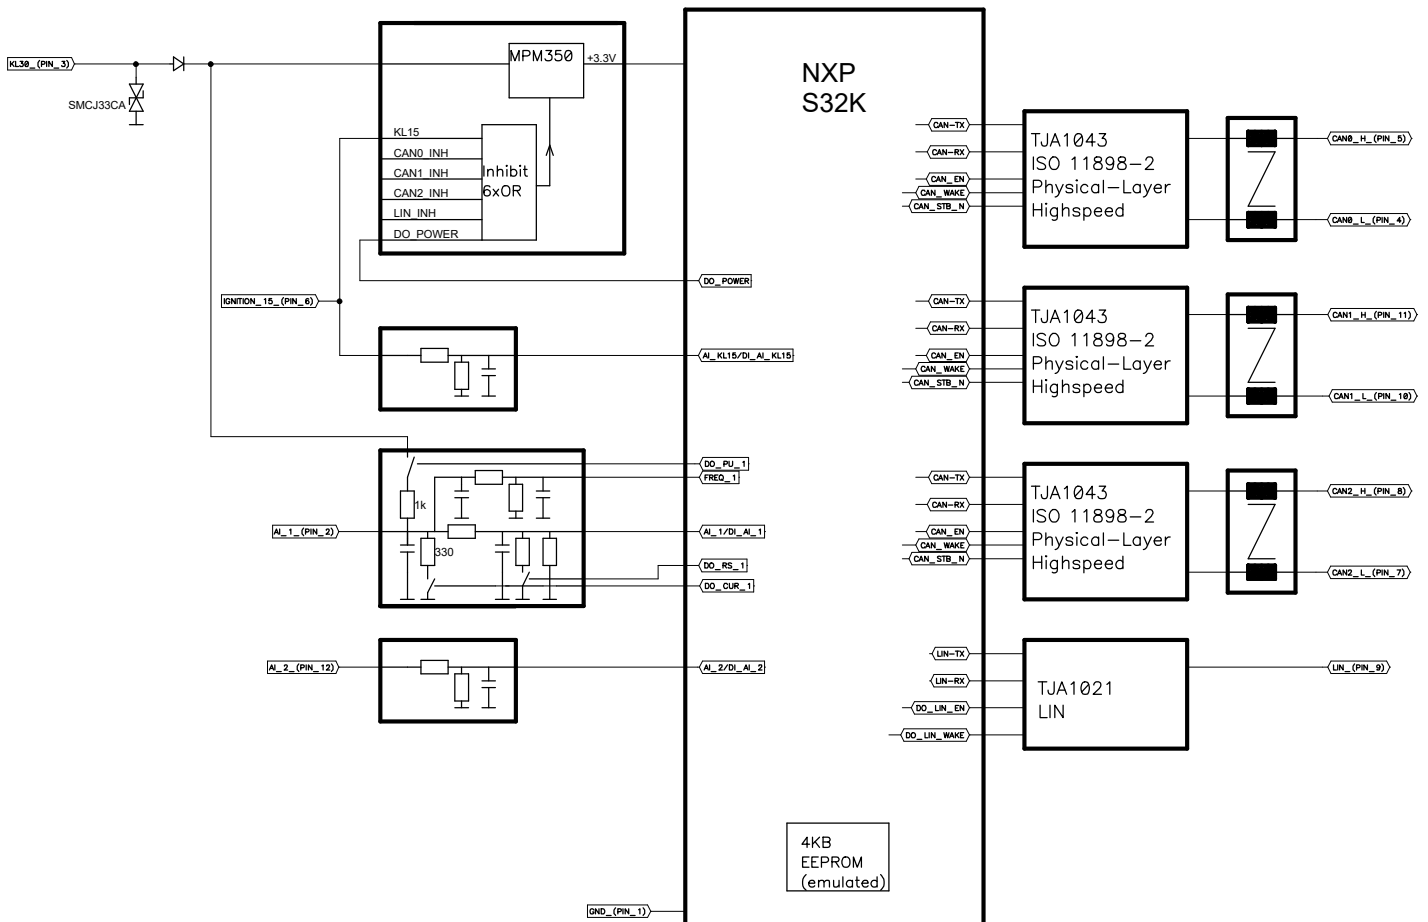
KL30_(PIN_3)
SMCJ33CA
MPM350
+3.3V
KL15
CAN0_INH
CAN1_INH
CAN2_INH
LIN_INH
DO_POWER
Inhibit 6xOR
NXP S32K
DO_POWER
IGNITION_15_(PIN_6)
AI_KL15/DI_AI_KL15
DO_PU_1
FREQ_1
1k
AI_1_(PIN_2)
AI_1/DI_AI_1
330
DO_RS_1
DO_CUR_1
AI_2_(PIN_12)
AI_2/DI_AI_2
4KB EEPROM (emulated)
GND_(PIN_1)
CAN-TX
CAN-RX
CAN_EN
CAN_WAKE
CAN_STB_N
TJA1043 ISO 11898-2 Physical-Layer Highspeed
CAN0_H_(PIN_5)
CAN0_L_(PIN_4)
CAN-TX
CAN-RX
CAN_EN
CAN_WAKE
CAN_STB_N
TJA1043 ISO 11898-2 Physical-Layer Highspeed
CAN1_H_(PIN_11)
CAN1_L_(PIN_10)
CAN-TX
CAN-RX
CAN_EN
CAN_WAKE
CAN_STB_N
TJA1043 ISO 11898-2 Physical-Layer Highspeed
CAN2_H_(PIN_8)
CAN2_L_(PIN_7)
LIN-TX
LIN-RX
DO_LIN_EN
DO_LIN_WAKE
TJA1021 LIN
LIN_(PIN_9)